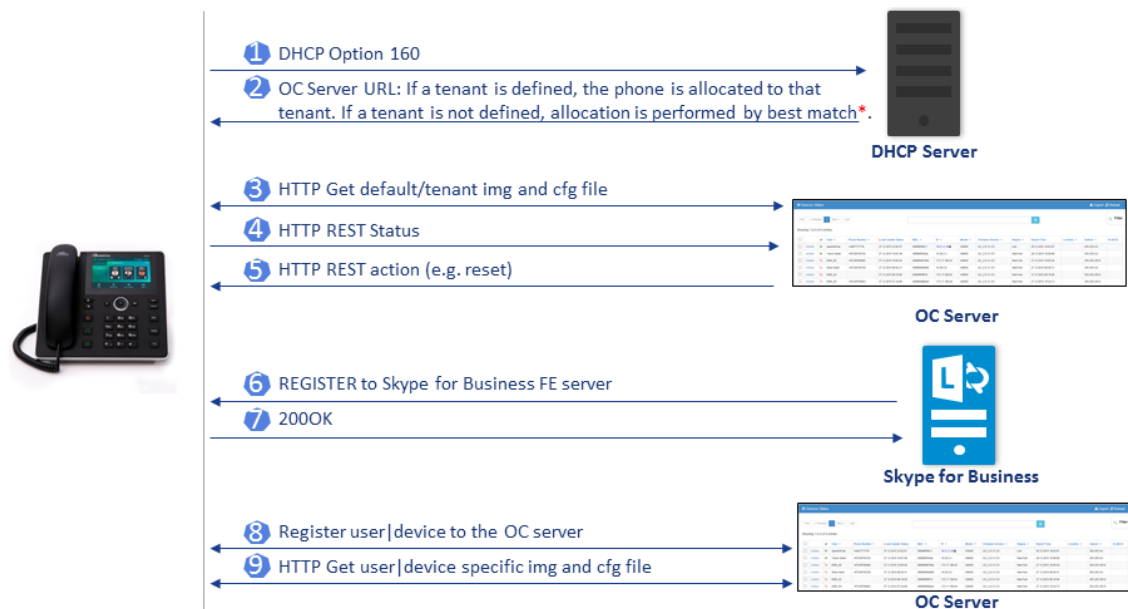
1 DHCP Option 160

2 OC Server URL: If a tenant is defined, the phone is allocated to that tenant. If a tenant is not defined, allocation is performed by best match*.

DHCP Server

3 HTTP Get default/tenant img and cfg file

4 HTTP REST Status

5 HTTP REST action (e.g. reset)

OC Server

6 REGISTER to Skype for Business FE server

7 200OK

Skype for Business

8 Register user|device to the OC server

9 HTTP Get user|device specific img and cfg file

OC Server